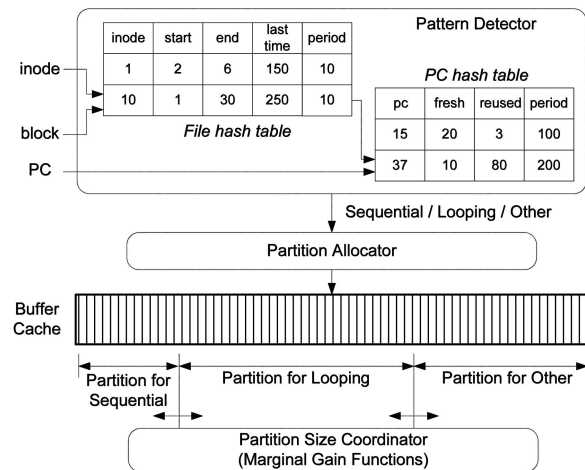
Pattern Detector

| inode | start | end | last time | period |
|---|---|---|---|---|
| 1 | 2 | 6 | 150 | 10 |
| 10 | 1 | 30 | 250 | 10 |

File hash table

PC hash table

| pc | fresh | reused | period |
|---|---|---|---|
| 15 | 20 | 3 | 100 |
| 37 | 10 | 80 | 200 |

inode

block

PC

Sequential / Looping / Other

Partition Allocator

Buffer Cache

Partition for Sequential

Partition for Looping

Partition for Other

Partition Size Coordinator (Marginal Gain Functions)